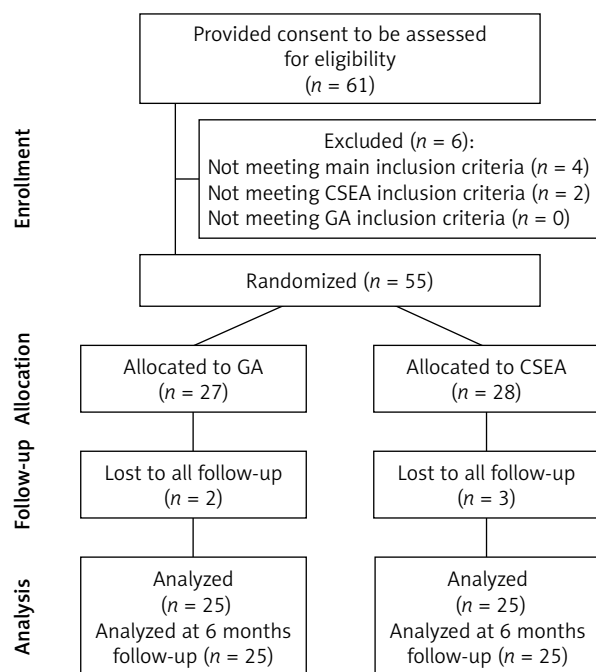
Enrollment

Provided consent to be assessed for eligibility ($n$ = 61)

Excluded ($n$ = 6):
Not meeting main inclusion criteria ($n$ = 4)
Not meeting CSEA inclusion criteria ($n$ = 2)
Not meeting GA inclusion criteria ($n$ = 0)

Randomized ($n$ = 55)

Allocation

Allocated to GA ($n$ = 27)

Allocated to CSEA ($n$ = 28)

Follow-up

Lost to all follow-up ($n$ = 2)

Lost to all follow-up ($n$ = 3)

Analysis

Analyzed ($n$ = 25)
Analyzed at 6 months follow-up ($n$ = 25)

Analyzed ($n$ = 25)
Analyzed at 6 months follow-up ($n$ = 25)